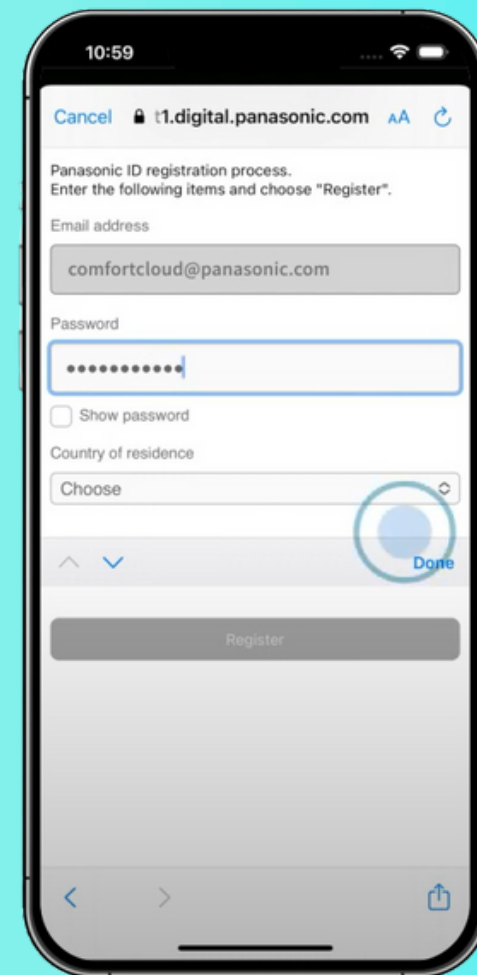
10:59

Cancel t1.digital.panasonic.com AA

Panasonic ID registration process.
Enter the following items and choose "Register".

Email address

comfortcloud@panasonic.com

Password

•••••••••••

Show password

Country of residence

Choose

Done

Register